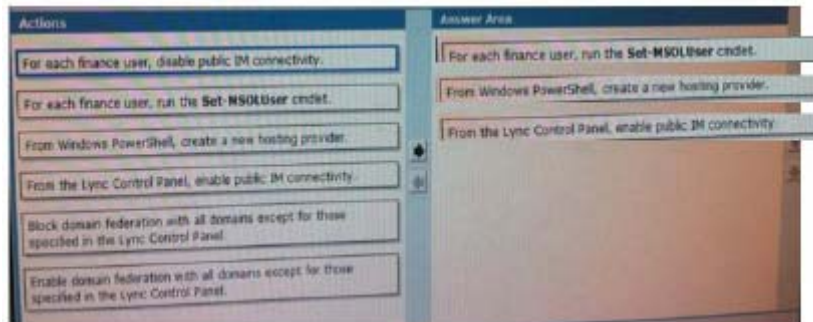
Actions

For each finance user, disable public IM connectivity.

For each finance user, run the **Set-MSOLUser** cmdlet.

From Windows PowerShell, create a new hosting provider.

From the Lync Control Panel, enable public IM connectivity.

Block domain federation with all domains except for those specified in the Lync Control Panel.

Enable domain federation with all domains except for those specified in the Lync Control Panel.

Answer Area

For each finance user, run the **Set-MSOLUser** cmdlet.

From Windows PowerShell, create a new hosting provider.

From the Lync Control Panel, enable public IM connectivity.